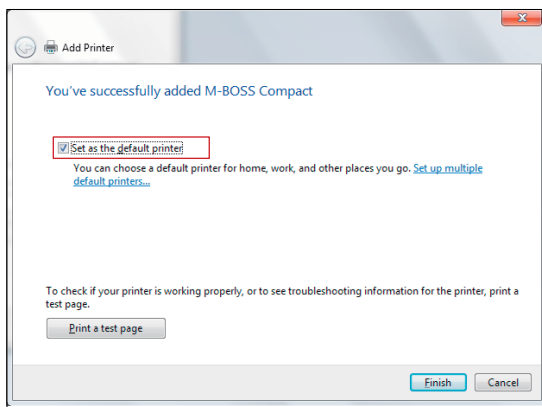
Add Printer

You've successfully added M-BOSS Compact

Set as the default printer

You can choose a default printer for home, work, and other places you go. Set up multiple default printers...

To check if your printer is working properly, or to see troubleshooting information for the printer, print a test page.

Print a test page

Finish

Cancel